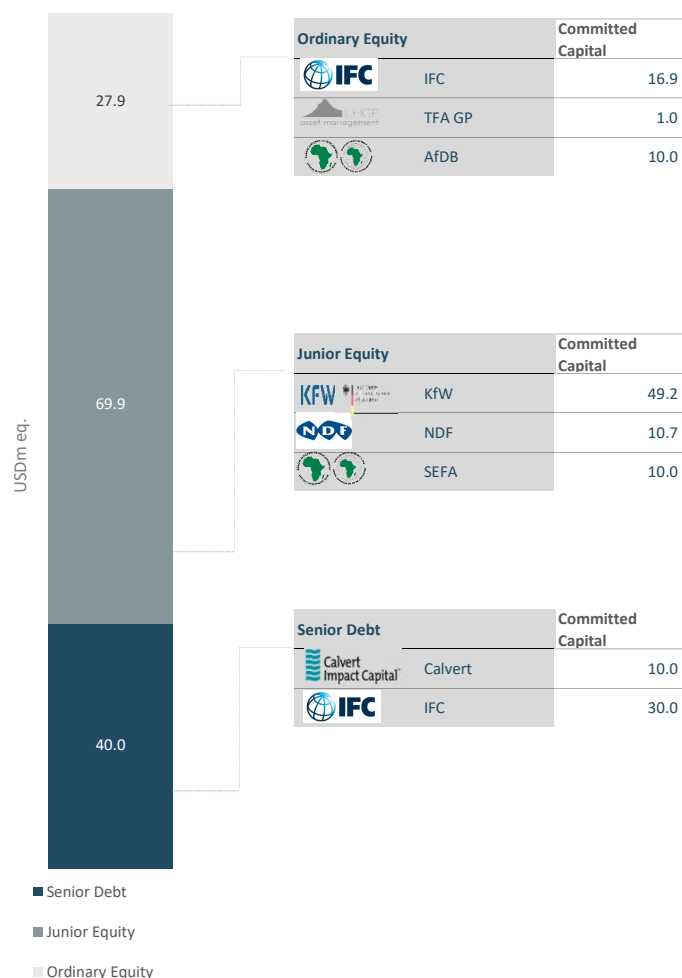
27.9

69.9

40.0

USDm eq.

| Ordinary Equity | | Committed Capital |
|---|---|---|
| IFC | IFC | 16.9 |
| asset management | TFA GP | 1.0 |
| | AfDB | 10.0 |

| Junior Equity | | Committed Capital |
|---|---|---|
| KFW | KfW | 49.2 |
| NDF | NDF | 10.7 |
| | SEFA | 10.0 |

| Senior Debt | | Committed Capital |
|---|---|---|
| Calvert Impact Capital | Calvert | 10.0 |
| IFC | IFC | 30.0 |

Senior Debt

Junior Equity

Ordinary Equity